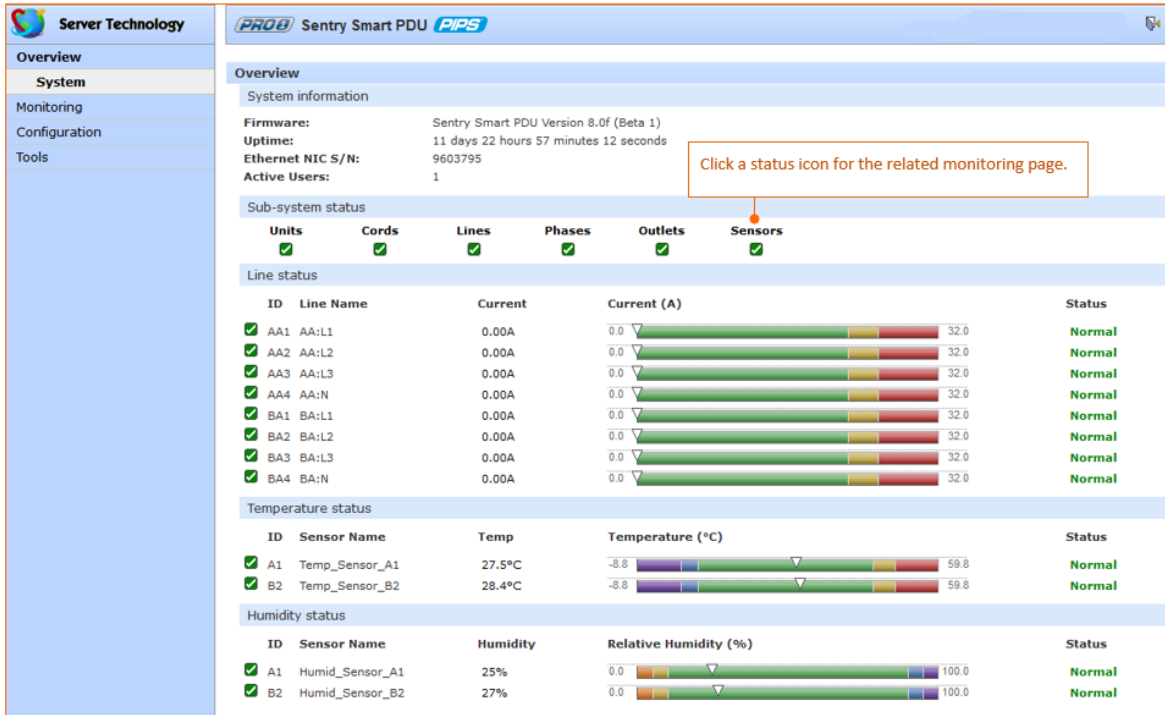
Server Technology

Overview
System
Monitoring
Configuration
Tools

PRO2 Sentry Smart PDU PIPS

Overview

System information

Firmware: Sentry Smart PDU Version 8.0f (Beta 1)
Uptime: 11 days 22 hours 57 minutes 12 seconds
Ethernet NIC S/N: 9603795
Active Users: 1

Click a status icon for the related monitoring page.

Sub-system status

Units Cords Lines Phases Outlets Sensors

Line status

| ID | Line Name | Current | Current (A) | Status |
|---|---|---|---|---|
| AA1 | AA:L1 | 0.00A | 0.0 32.0 | Normal |
| AA2 | AA:L2 | 0.00A | 0.0 32.0 | Normal |
| AA3 | AA:L3 | 0.00A | 0.0 32.0 | Normal |
| AA4 | AA:N | 0.00A | 0.0 32.0 | Normal |
| BA1 | BA:L1 | 0.00A | 0.0 32.0 | Normal |
| BA2 | BA:L2 | 0.00A | 0.0 32.0 | Normal |
| BA3 | BA:L3 | 0.00A | 0.0 32.0 | Normal |
| BA4 | BA:N | 0.00A | 0.0 32.0 | Normal |

Temperature status

| ID | Sensor Name | Temp | Temperature (°C) | Status |
|---|---|---|---|---|
| A1 | Temp_Sensor_A1 | 27.5°C | -8.8 59.8 | Normal |
| B2 | Temp_Sensor_B2 | 28.4°C | -8.8 59.8 | Normal |

Humidity status

| ID | Sensor Name | Humidity | Relative Humidity (%) | Status |
|---|---|---|---|---|
| A1 | Humid_Sensor_A1 | 25% | 0.0 100.0 | Normal |
| B2 | Humid_Sensor_B2 | 27% | 0.0 100.0 | Normal |